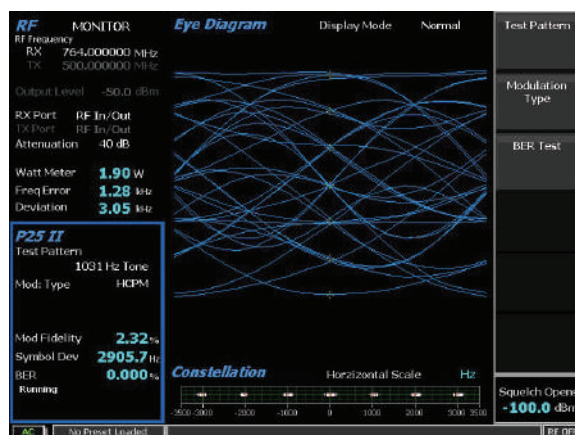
RF MONITOR
RF Frequency
RX 764.000000 MHz
TX 500.000000 MHz

Output Level -50.0 dBm

RX Port RF In/Out
TX Port RF In/Out
Attenuation 40 dB

Watt Meter 1.90 W
Freq Error 1.28 kHz
Deviation 3.05 kHz

P25 II
Test Pattern
1031 Hz Tone
Mod. Type HCPM

Mod Fidelity 2.32 %
Symbol Dev 2905.7 Hz
BER 0.000 %
Running

Eye Diagram
Display Mode Normal

Constellation
Horizontal Scale Hz
-3500 -3000 -2000 -1000 0 1000 2000 3000 3500

Test Pattern
Modulation Type
BER Test

Squelch Open
-100.0 dBm

AC
No Preset Loaded
RF OF